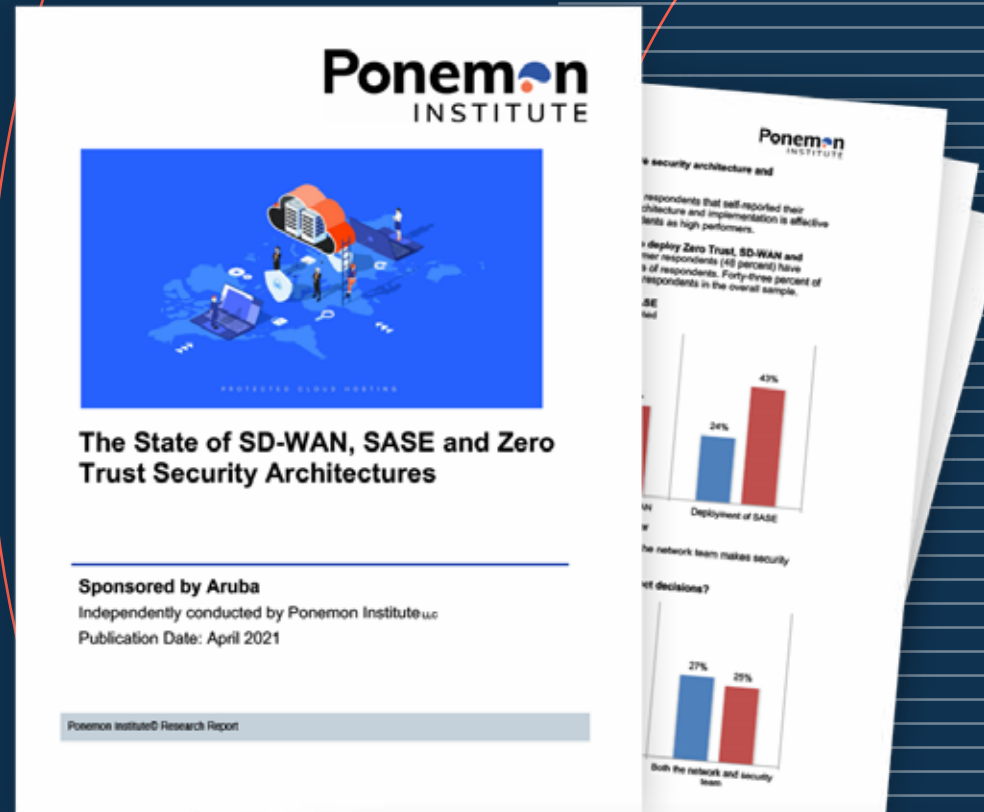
Ponemon
INSTITUTE

PROTECTED CLOUD HOSTING

The State of SD-WAN, SASE and Zero Trust Security Architectures

Sponsored by Aruba
Independently conducted by Ponemon Institute LLC
Publication Date: April 2021

Ponemon Institute© Research Report

Ponemon
INSTITUTE

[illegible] security architecture and

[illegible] respondents that self-reported their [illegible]chitecture and implementation is effective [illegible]dents as high performers.

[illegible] deploy Zero Trust, SD-WAN and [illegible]mer respondents (48 percent) have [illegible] of respondents. Forty-three percent of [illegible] respondents in the overall sample.

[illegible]SE
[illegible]ted

24%
43%
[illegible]AN
Deployment of SASE

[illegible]he network team makes security

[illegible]ct decisions?

27%
25%
Both the network and security team